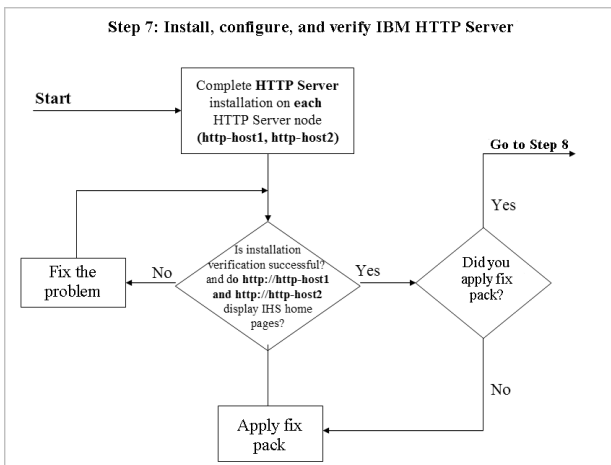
Step 7: Install, configure, and verify IBM HTTP Server

Start

Complete HTTP Server installation on each HTTP Server node (http-host1, http-host2)

Go to Step 8

Yes

Is installation verification successful? and do http://http-host1 and http://http-host2 display IHS home pages?

No

Yes

Fix the problem

Did you apply fix pack?

No

Apply fix pack